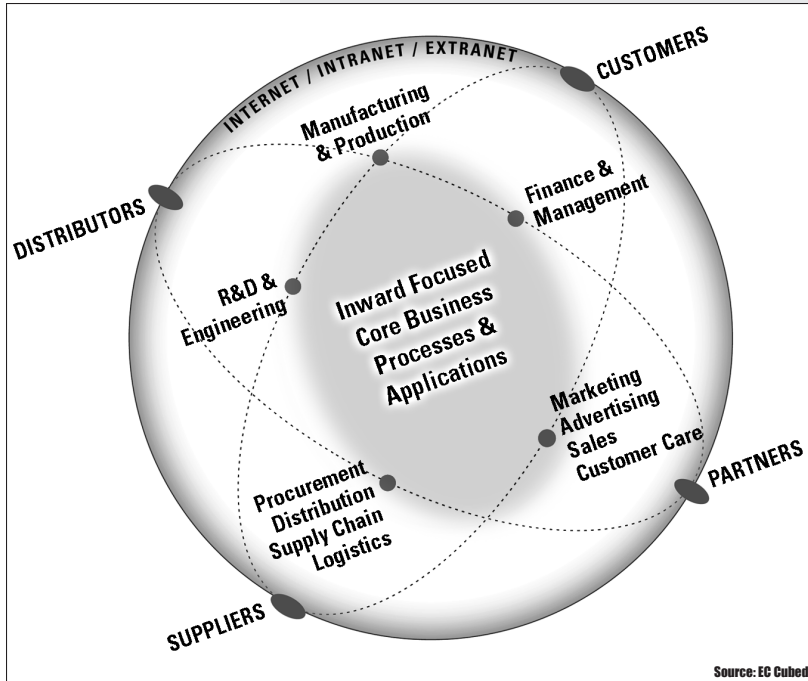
INTERNET / INTRANET / EXTRANET

CUSTOMERS

Manufacturing & Production

Finance & Management

DISTRIBUTORS

R&D & Engineering

Inward Focused Core Business Processes & Applications

Marketing Advertising Sales Customer Care

PARTNERS

Procurement Distribution Supply Chain Logistics

SUPPLIERS

Source: EC Cubed